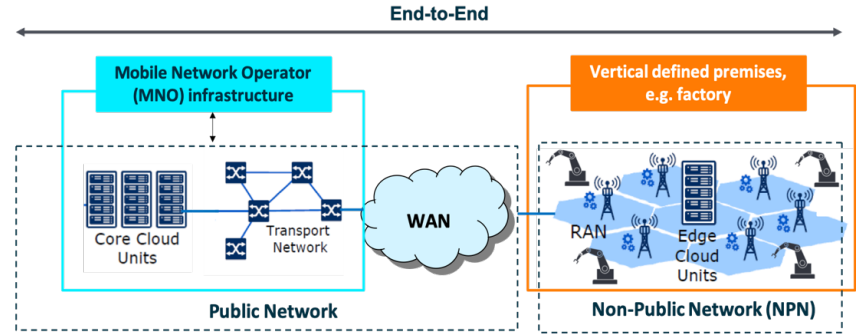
End-to-End

Mobile Network Operator (MNO) infrastructure

Vertical defined premises, e.g. factory

Core Cloud Units

Transport Network

WAN

RAN

Edge Cloud Units

Public Network

Non-Public Network (NPN)